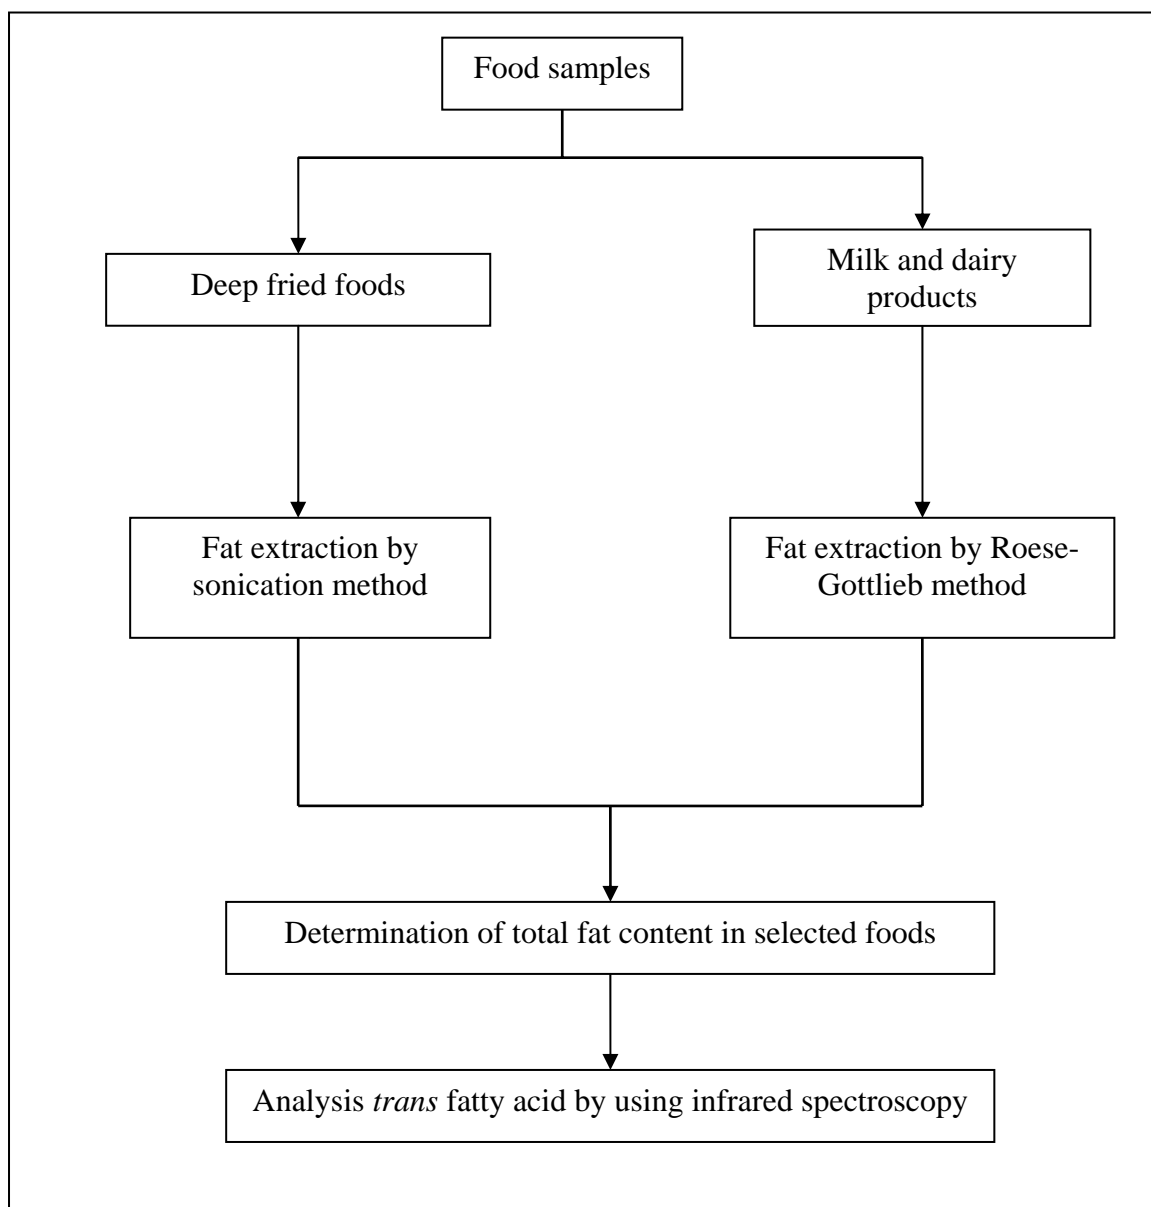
Food samples

Deep fried foods

Milk and dairy products

Fat extraction by sonication method

Fat extraction by Roese-Gottlieb method

Determination of total fat content in selected foods

Analysis trans fatty acid by using infrared spectroscopy